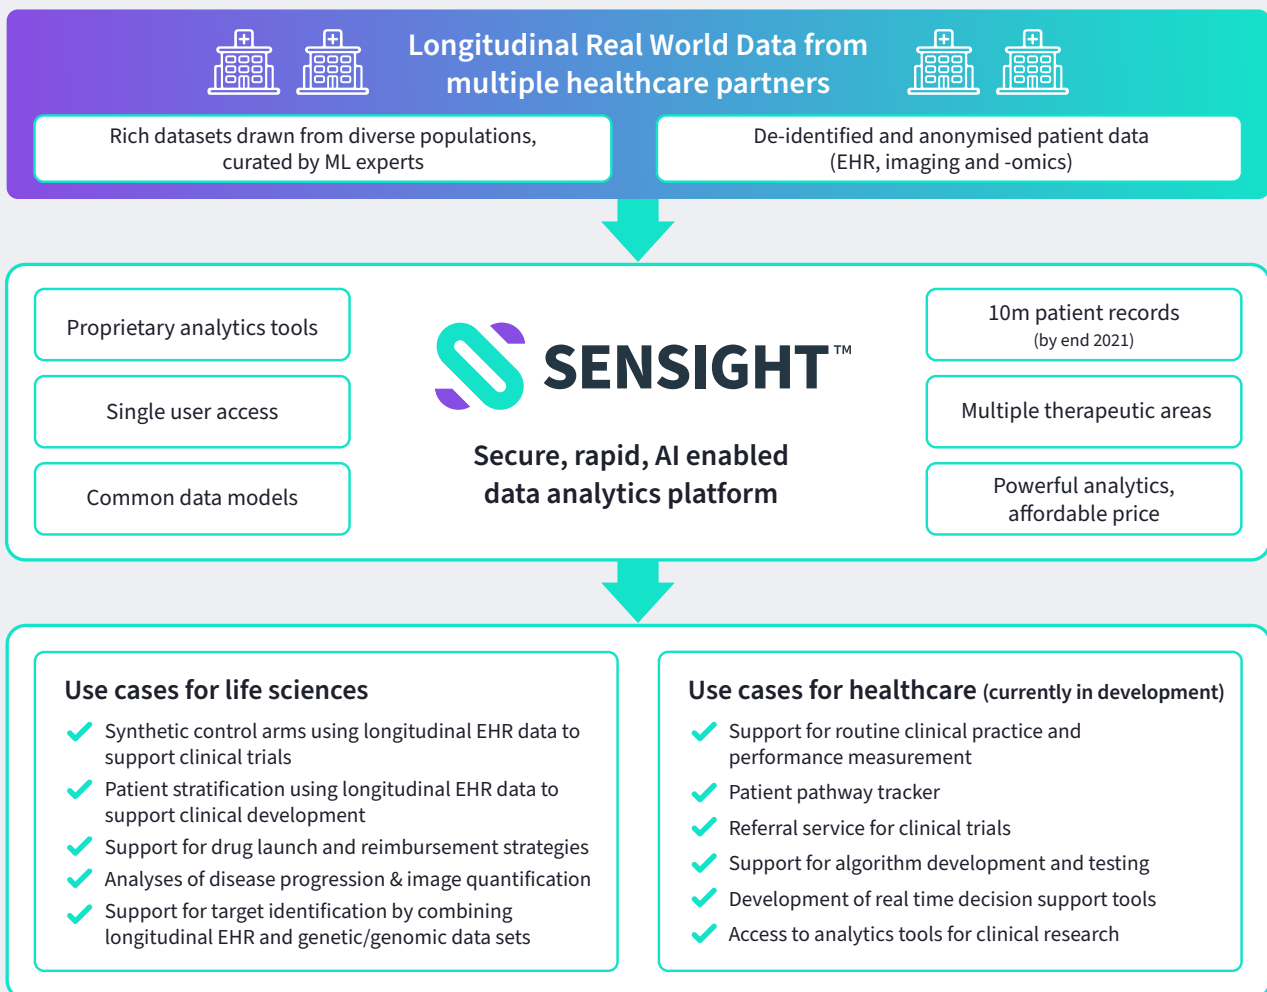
Longitudinal Real World Data from multiple healthcare partners

Rich datasets drawn from diverse populations, curated by ML experts

De-identified and anonymised patient data (EHR, imaging and -omics)

Proprietary analytics tools

Single user access

Common data models

SENSIGHT™

Secure, rapid, AI enabled data analytics platform

10m patient records
(by end 2021)

Multiple therapeutic areas

Powerful analytics, affordable price

Use cases for life sciences

Synthetic control arms using longitudinal EHR data to support clinical trials

Patient stratification using longitudinal EHR data to support clinical development

Support for drug launch and reimbursement strategies

Analyses of disease progression & image quantification

Support for target identification by combining longitudinal EHR and genetic/genomic data sets

Use cases for healthcare (currently in development)

Support for routine clinical practice and performance measurement

Patient pathway tracker

Referral service for clinical trials

Support for algorithm development and testing

Development of real time decision support tools

Access to analytics tools for clinical research